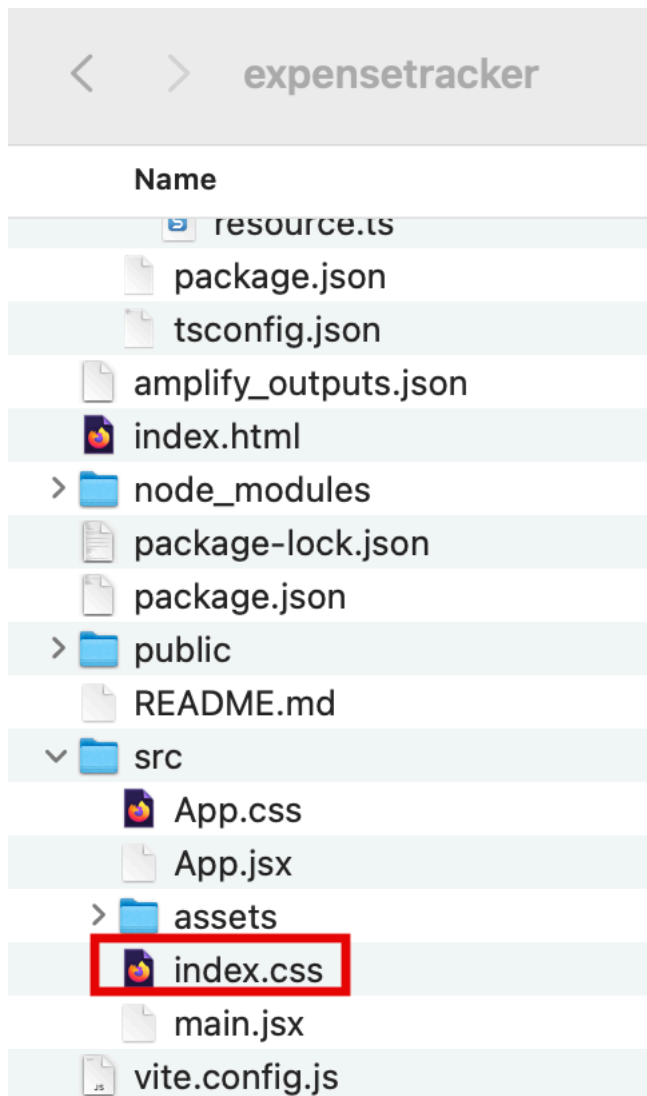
expensetracker

Name

resource.ts
package.json
tsconfig.json
amplify_outputs.json
index.html
node_modules
package-lock.json
package.json
public
README.md
src
App.css
App.jsx
assets
index.css
main.jsx
vite.config.js